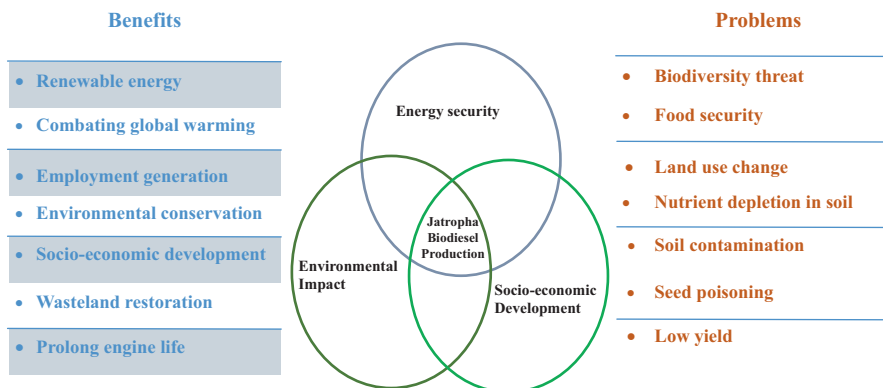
Benefits

- Renewable energy
- Combating global warming
- Employment generation
- Environmental conservation
- Socio-economic development
- Wasteland restoration
- Prolong engine life

Energy security

Environmental Impact

Jatropha Biodiesel Production

Socio-economic Development

Problems

- Biodiversity threat
- Food security
- Land use change
- Nutrient depletion in soil
- Soil contamination
- Seed poisoning
- Low yield